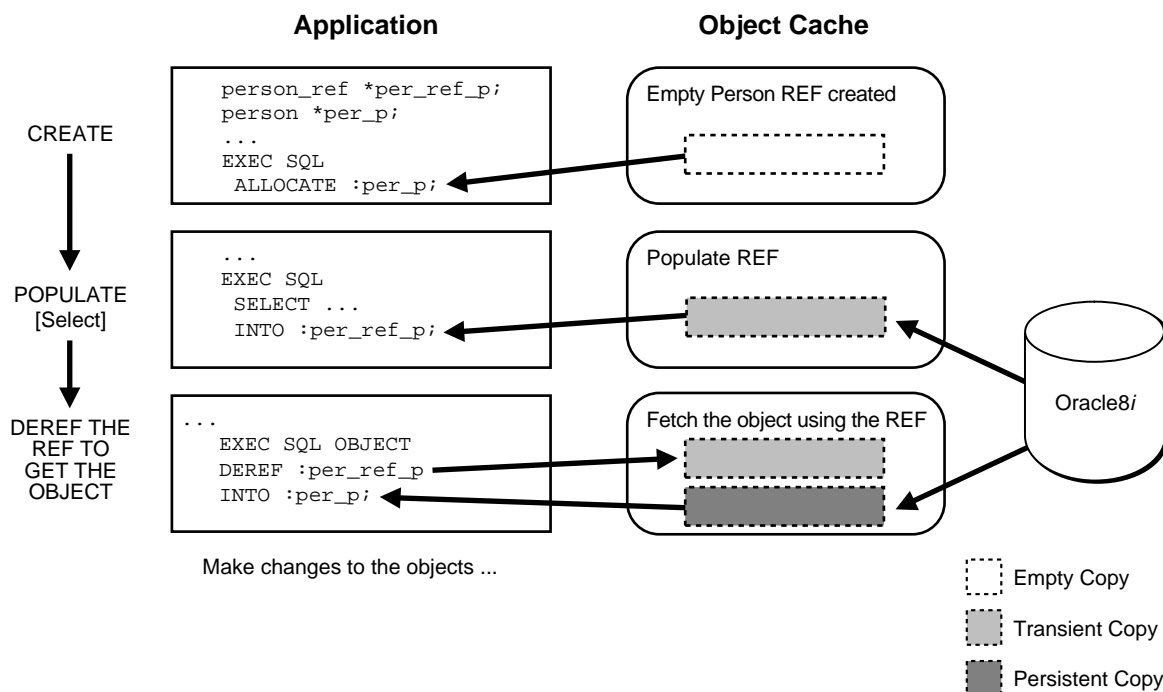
Application

Object Cache

CREATE

person_ref *per_ref_p;
person *per_p;
...
EXEC SQL
ALLOCATE :per_p;

Empty Person REF created

POPULATE [Select]

...
EXEC SQL
SELECT ...
INTO :per_ref_p;

Populate REF

Oracle8*i*

DEREF THE REF TO GET THE OBJECT

...
EXEC SQL OBJECT
DEREF :per_ref_p
INTO :per_p;

Fetch the object using the REF

Make changes to the objects ...

Empty Copy

Transient Copy

Persistent Copy